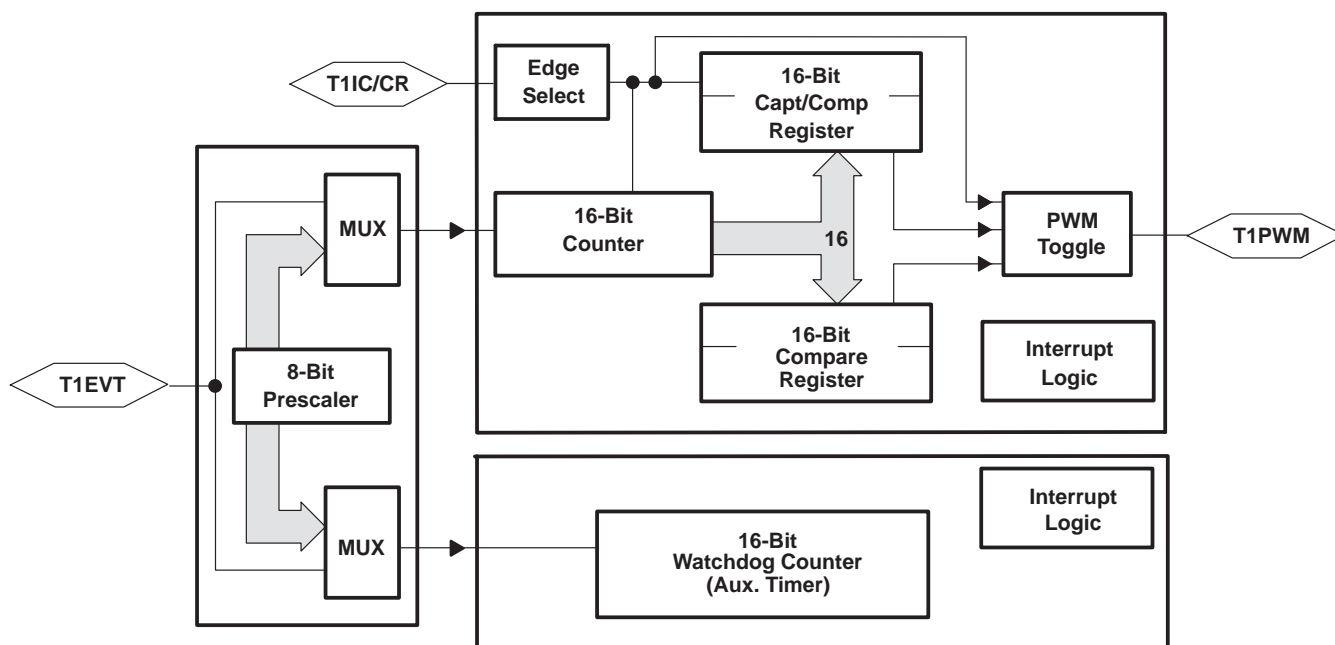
T1IC/CR

Edge Select

16-Bit Capt/Comp Register

MUX

16-Bit Counter

16

PWM Toggle

T1PWM

16-Bit Compare Register

Interrupt Logic

T1EVT

8-Bit Prescaler

Interrupt Logic

MUX

16-Bit Watchdog Counter (Aux. Timer)